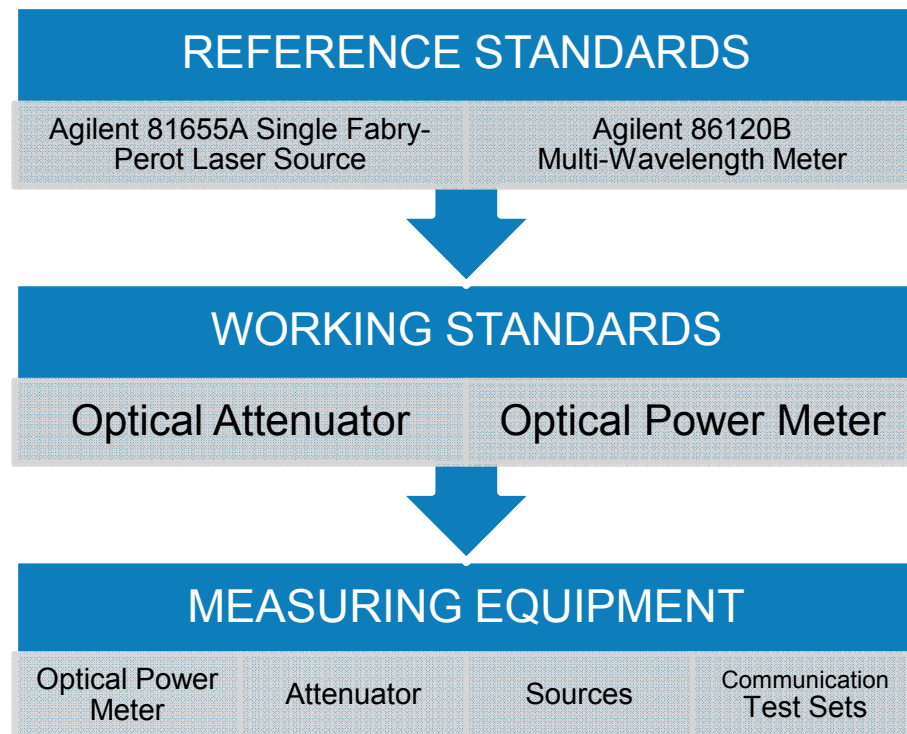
REFERENCE STANDARDS

Agilent 81655A Single Fabry-Perot Laser Source

Agilent 86120B Multi-Wavelength Meter

WORKING STANDARDS

Optical Attenuator

Optical Power Meter

MEASURING EQUIPMENT

Optical Power Meter

Attenuator

Sources

Communication Test Sets